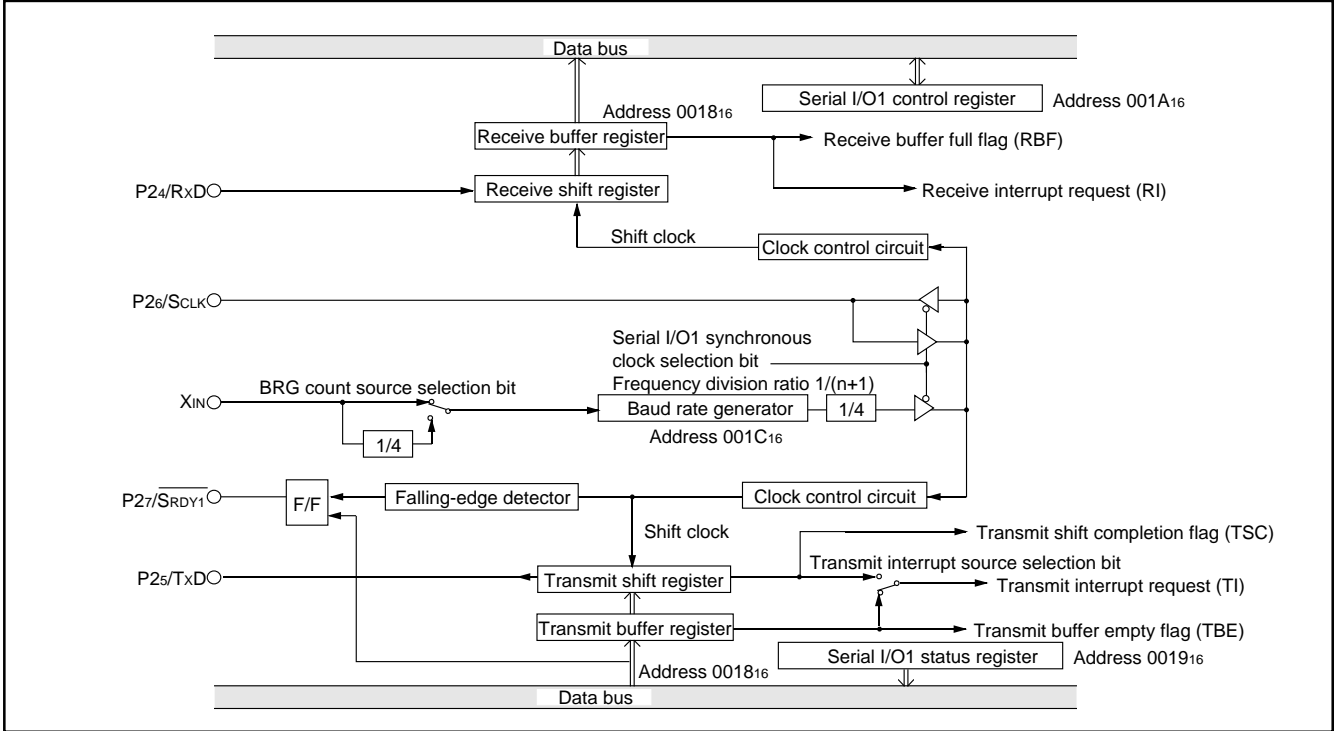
Data bus

Serial I/O1 control register

Address $001A_{16}$

Address $0018_{16}$

Receive buffer register

Receive buffer full flag (RBF)

$P2_4/R_XD$

Receive shift register

Receive interrupt request (RI)

Shift clock

Clock control circuit

$P2_6/S_{CLK}$

Serial I/O1 synchronous clock selection bit

Frequency division ratio 1/(n+1)

$X_{IN}$

BRG count source selection bit

Baud rate generator

1/4

1/4

Address $001C_{16}$

$P2_7/\overline{S_{RDY1}}$

F/F

Falling-edge detector

Clock control circuit

Shift clock

Transmit shift completion flag (TSC)

Transmit interrupt source selection bit

$P2_5/T_XD$

Transmit shift register

Transmit interrupt request (TI)

Transmit buffer register

Transmit buffer empty flag (TBE)

Address $0018_{16}$

Serial I/O1 status register

Address $0019_{16}$

Data bus